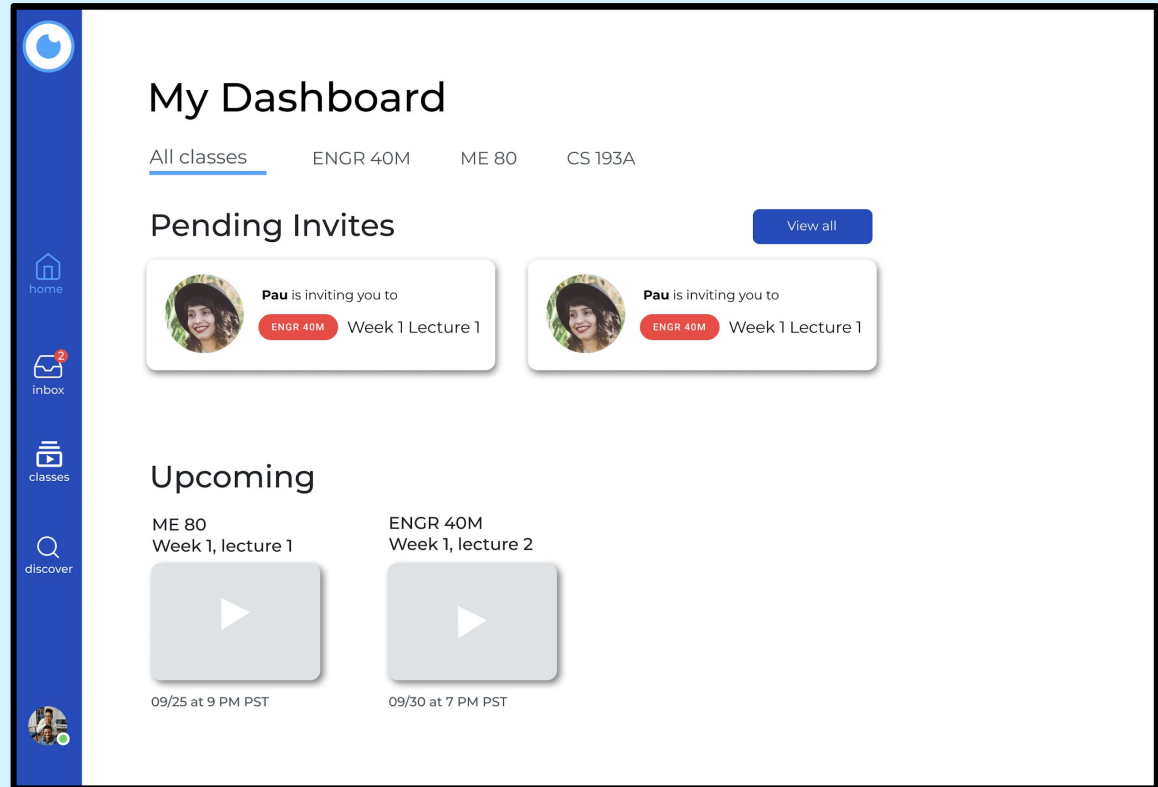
home

2
inbox

classes

discover

My Dashboard

All classes ENGR 40M ME 80 CS 193A

Pending Invites

View all

**Pau** is inviting you to
ENGR 40M Week 1 Lecture 1

**Pau** is inviting you to
ENGR 40M Week 1 Lecture 1

Upcoming

ME 80
Week 1, lecture 1

09/25 at 9 PM PST

ENGR 40M
Week 1, lecture 2

09/30 at 7 PM PST